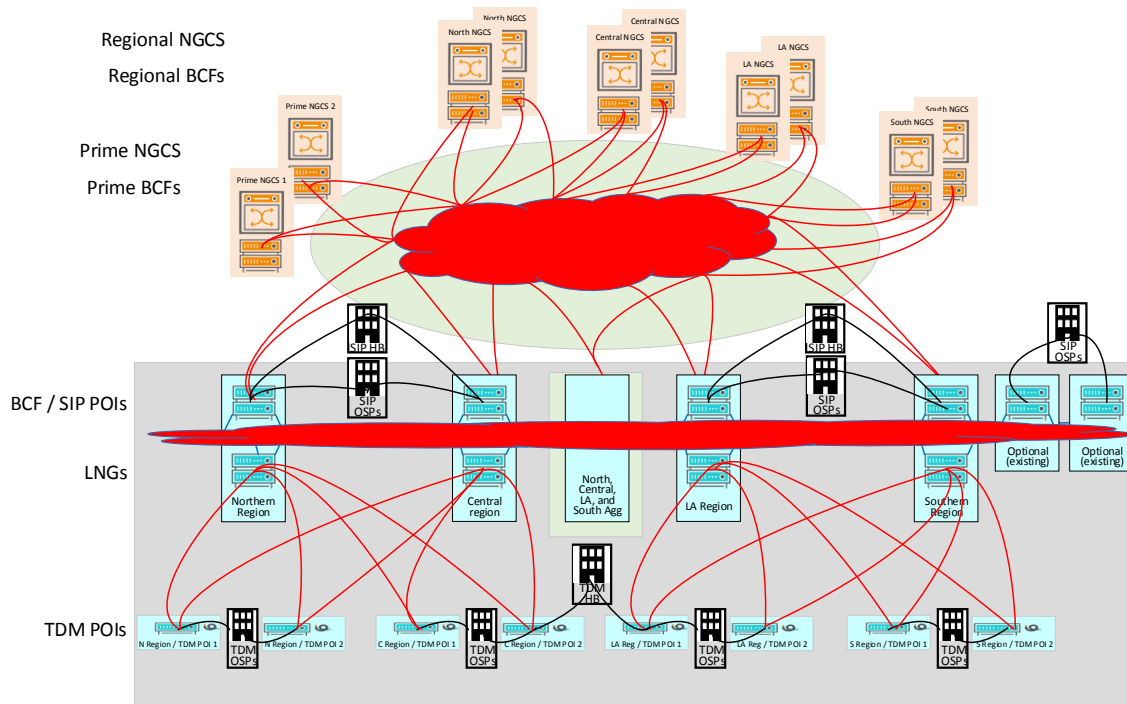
Regional NGCS

Regional BCFs

Prime NGCS

Prime BCFs

North NGCS
North NGCS
Central NGCS
Central NGCS
LA NGCS
LA NGCS
South NGCS
South NGCS
Prime NGCS 2
Prime NGCS 1

SIP HB
SIP OSPs
SIP HB
SIP OSPs
SIP OSPs

BCF / SIP POIs

LNGs

Northern Region
Central region
North, Central, LA, and South Agg
LA Region
Southern Region
Optional (existing)
Optional (existing)

TDM HB

TDM POIs

N Region / TDM POI 1
TDM OSPs
N Region / TDM POI 2
C Region / TDM POI 1
TDM OSPs
C Region / TDM POI 2
LA Reg / TDM POI 1
TDM OSPs
LA Reg / TDM POI 2
S Region / TDM POI 1
TDM OSPs
S Region / TDM POI 2